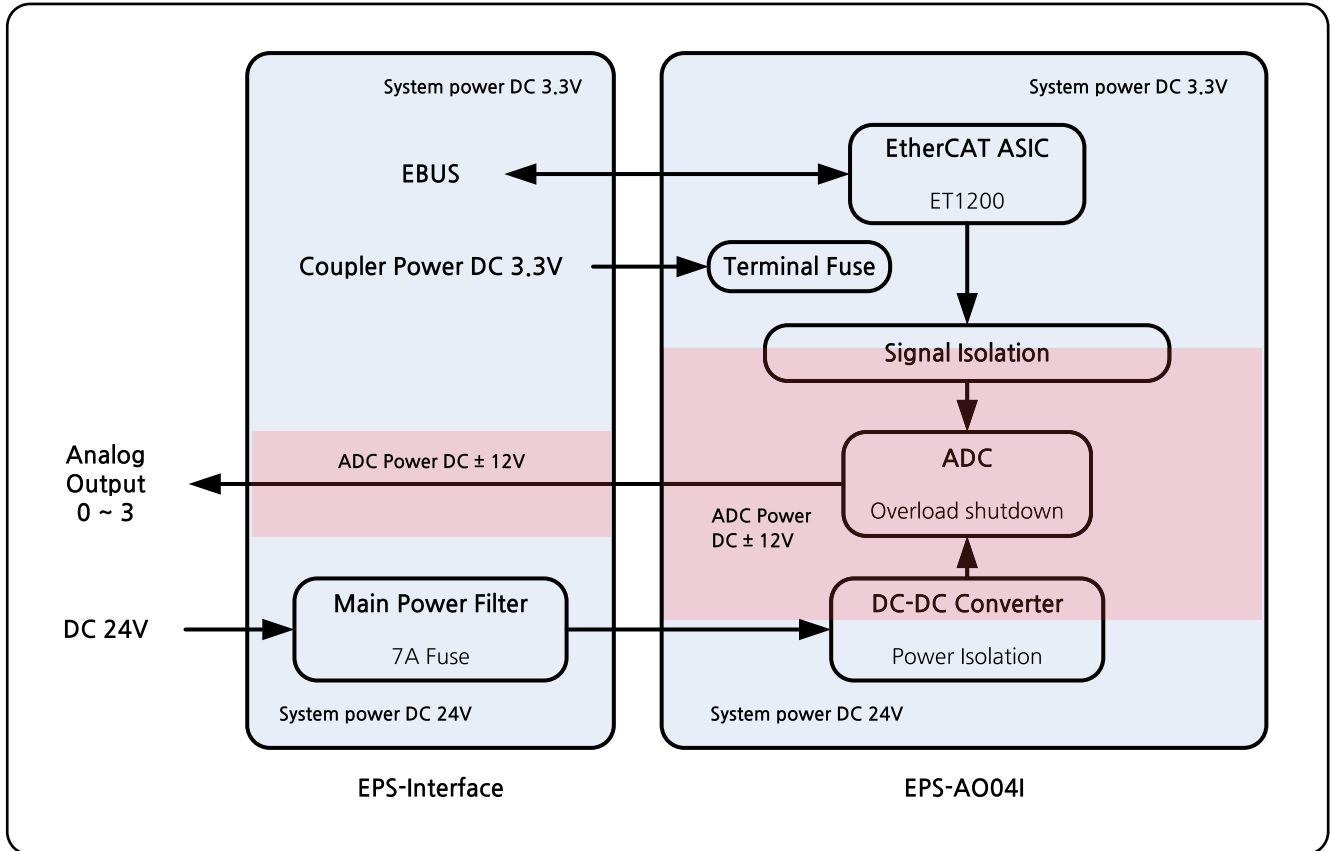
System power DC 3.3V

EBUS

Coupler Power DC 3.3V

Analog Output 0 ~ 3

ADC Power DC ± 12V

DC 24V

Main Power Filter

7A Fuse

System power DC 24V

EPS-Interface

System power DC 3.3V

EtherCAT ASIC

ET1200

Terminal Fuse

Signal Isolation

ADC

Overload shutdown

ADC Power DC ± 12V

DC-DC Converter

Power Isolation

System power DC 24V

EPS-AO04I